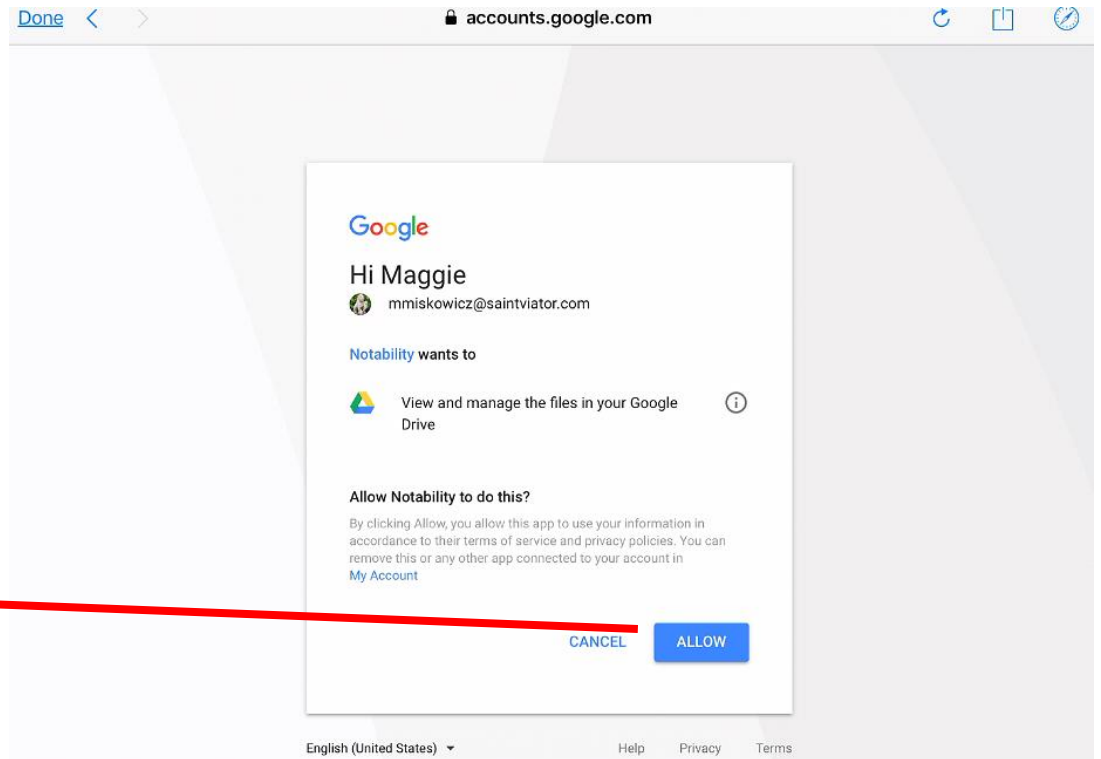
Done

accounts.google.com

Google

Hi Maggie

mmiskowicz@saintviator.com

Notability wants to

View and manage the files in your Google Drive

Allow Notability to do this?

By clicking Allow, you allow this app to use your information in accordance to their terms of service and privacy policies. You can remove this or any other app connected to your account in My Account

CANCEL ALLOW

English (United States)

Help Privacy Terms